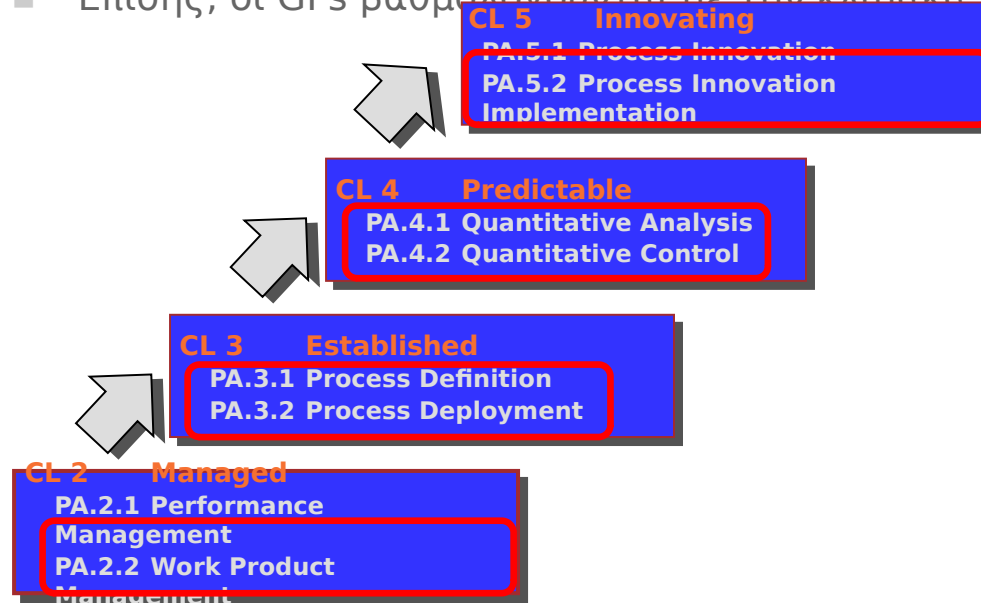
Επίσης, οι GPs βαθμ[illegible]

CL 5 Innovating
PA.5.1 Process Innovation
PA.5.2 Process Innovation Implementation

CL 4 Predictable
PA.4.1 Quantitative Analysis
PA.4.2 Quantitative Control

CL 3 Established
PA.3.1 Process Definition
PA.3.2 Process Deployment

CL 2 Managed
PA.2.1 Performance Management
PA.2.2 Work Product Management